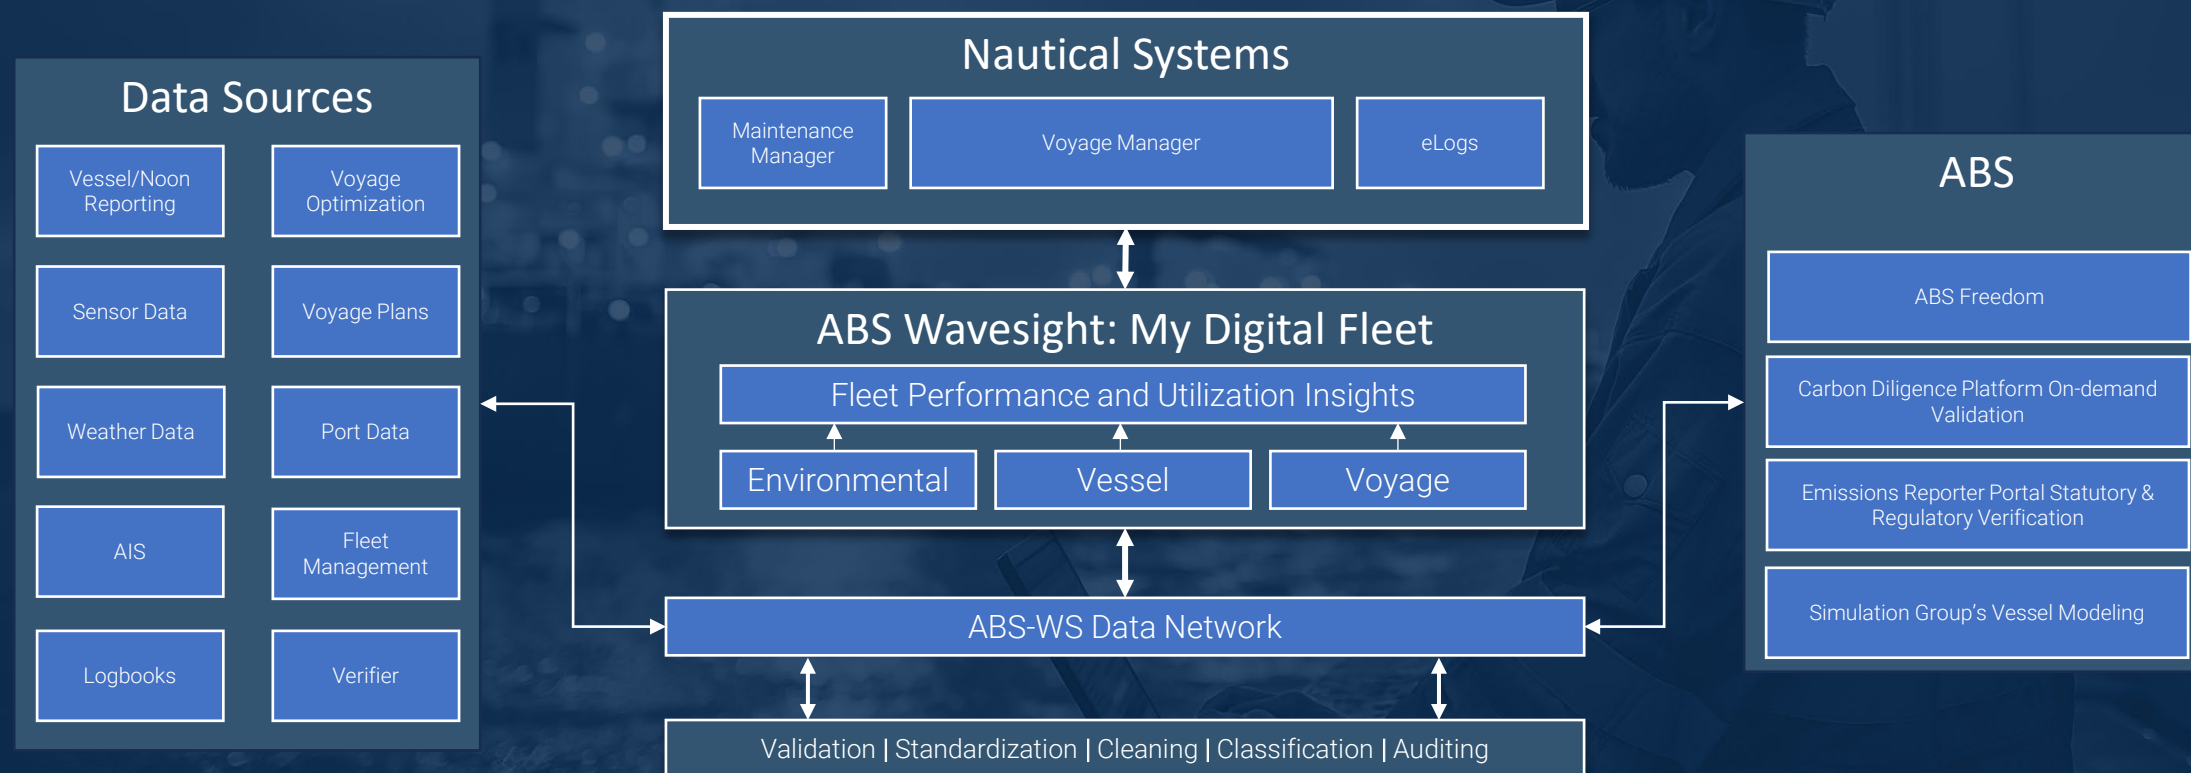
Data Sources

Vessel/Noon Reporting

Voyage Optimization

Sensor Data

Voyage Plans

Weather Data

Port Data

AIS

Fleet Management

Logbooks

Verifier

Nautical Systems

Maintenance Manager

Voyage Manager

eLogs

ABS Wavesight: My Digital Fleet

Fleet Performance and Utilization Insights

Environmental

Vessel

Voyage

ABS-WS Data Network

Validation | Standardization | Cleaning | Classification | Auditing

ABS

ABS Freedom

Carbon Diligence Platform On-demand Validation

Emissions Reporter Portal Statutory & Regulatory Verification

Simulation Group's Vessel Modeling